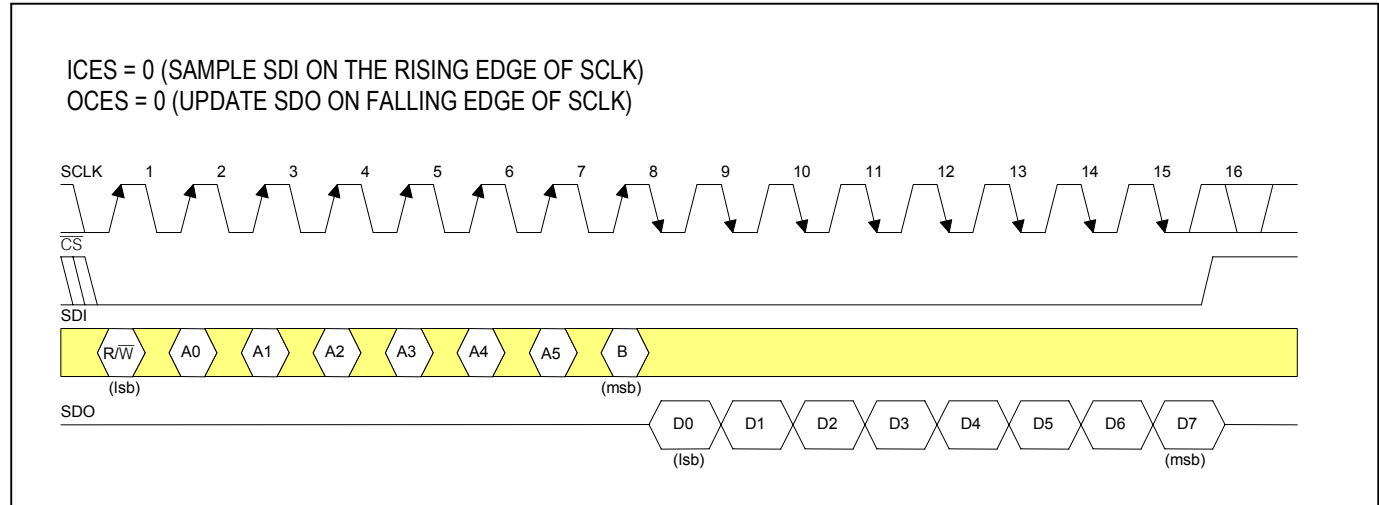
ICES = 0 (SAMPLE SDI ON THE RISING EDGE OF SCLK)
OCES = 0 (UPDATE SDO ON FALLING EDGE OF SCLK)

SCLK 1 2 3 4 5 6 7 8 9 10 11 12 13 14 15 16

$\overline{CS}$

SDI

R/$\overline{W}$ A0 A1 A2 A3 A4 A5 B

(lsb) (msb)

SDO

D0 D1 D2 D3 D4 D5 D6 D7

(lsb) (msb)